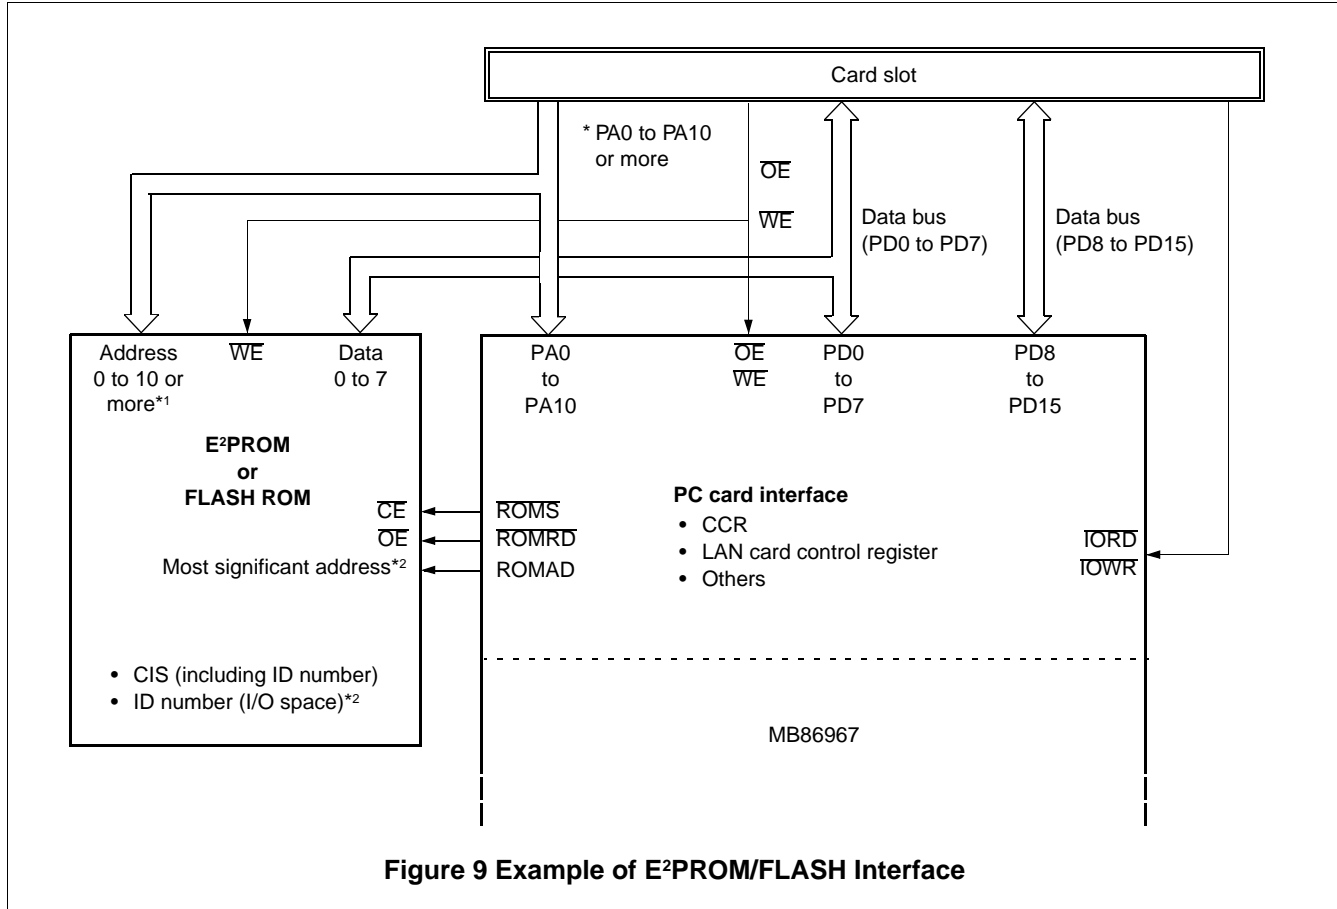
Card slot

* PA0 to PA10 or more

$\overline{OE}$

$\overline{WE}$

Data bus (PD0 to PD7)

Data bus (PD8 to PD15)

Address 0 to 10 or more*1

$\overline{WE}$

Data 0 to 7

E²PROM or FLASH ROM

$\overline{CE}$

$\overline{OE}$

Most significant address*2

• CIS (including ID number)
• ID number (I/O space)*2

PA0 to PA10

$\overline{OE}$
$\overline{WE}$

PD0 to PD7

PD8 to PD15

$\overline{ROMS}$
$\overline{ROMRD}$
ROMAD

PC card interface
• CCR
• LAN card control register
• Others

$\overline{IORD}$
$\overline{IOWR}$

MB86967

Figure 9 Example of E²PROM/FLASH Interface